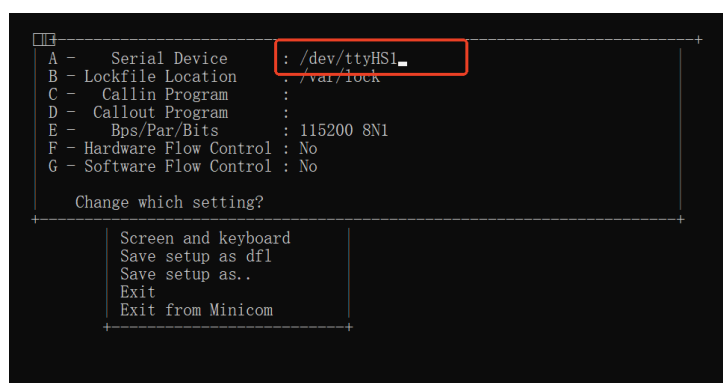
A -    Serial Device      : /dev/ttyHS1
B - Lockfile Location     : /var/lock
C -   Callin Program      :
D -  Callout Program      :
E -    Bps/Par/Bits       : 115200 8N1
F - Hardware Flow Control : No
G - Software Flow Control : No

Change which setting?

Screen and keyboard
Save setup as dfl
Save setup as..
Exit
Exit from Minicom